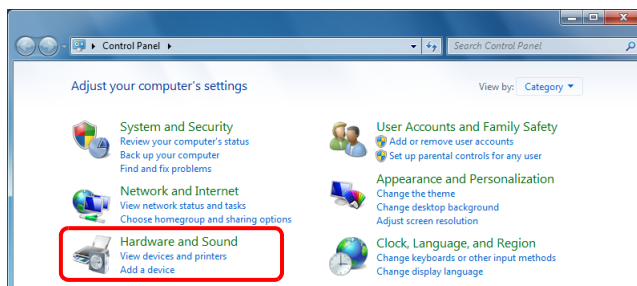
Control Panel ▸

Search Control Panel

Adjust your computer's settings

View by: Category ▾

System and Security
Review your computer's status
Back up your computer
Find and fix problems

Network and Internet
View network status and tasks
Choose homegroup and sharing options

Hardware and Sound
View devices and printers
Add a device

User Accounts and Family Safety
Add or remove user accounts
Set up parental controls for any user

Appearance and Personalization
Change the theme
Change desktop background
Adjust screen resolution

Clock, Language, and Region
Change keyboards or other input methods
Change display language